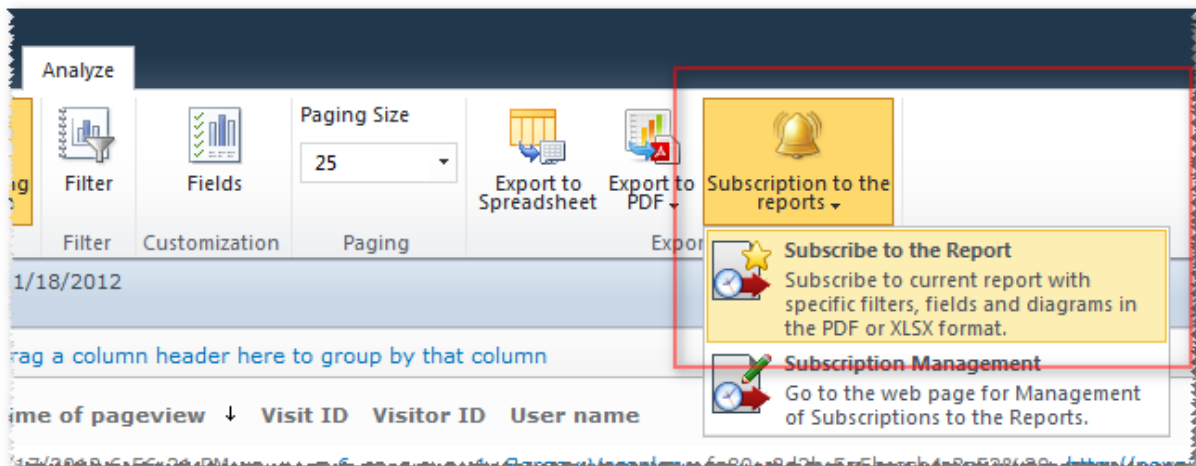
Analyze

ng

Filter

Fields

Paging Size

25

Export to Spreadsheet

Export to PDF

Subscription to the reports

Filter

Customization

Paging

Expor

Subscribe to the Report

Subscribe to current report with specific filters, fields and diagrams in the PDF or XLSX format.

Subscription Management

Go to the web page for Management of Subscriptions to the Reports.

1/18/2012

rag a column header here to group by that column

ime of pageview ↓ Visit ID Visitor ID User name

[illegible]